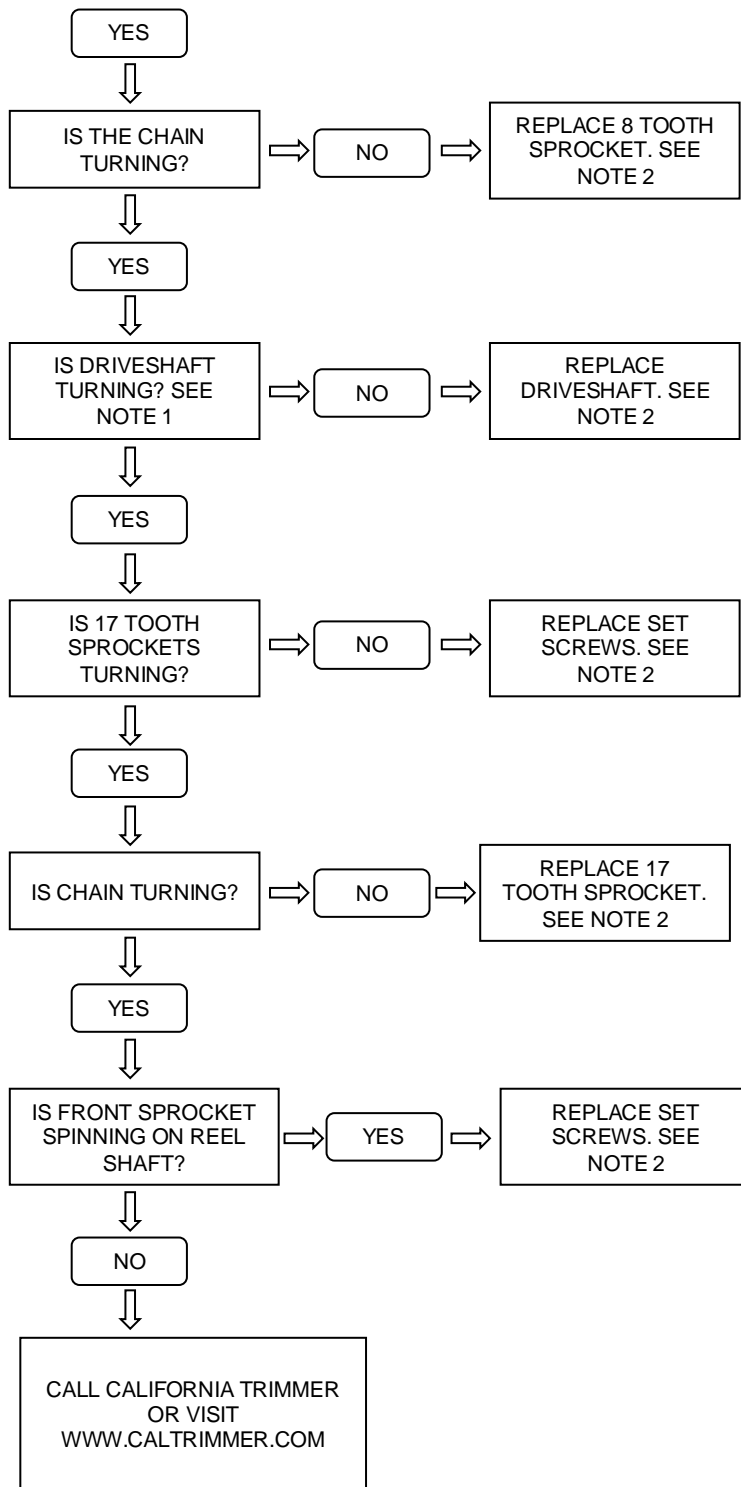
YES

IS THE CHAIN TURNING?

NO

REPLACE 8 TOOTH SPROCKET. SEE NOTE 2

YES

IS DRIVESHAFT TURNING? SEE NOTE 1

NO

REPLACE DRIVESHAFT. SEE NOTE 2

YES

IS 17 TOOTH SPROCKETS TURNING?

NO

REPLACE SET SCREWS. SEE NOTE 2

YES

IS CHAIN TURNING?

NO

REPLACE 17 TOOTH SPROCKET. SEE NOTE 2

YES

IS FRONT SPROCKET SPINNING ON REEL SHAFT?

YES

REPLACE SET SCREWS. SEE NOTE 2

NO

CALL CALIFORNIA TRIMMER OR VISIT WWW.CALTRIMMER.COM